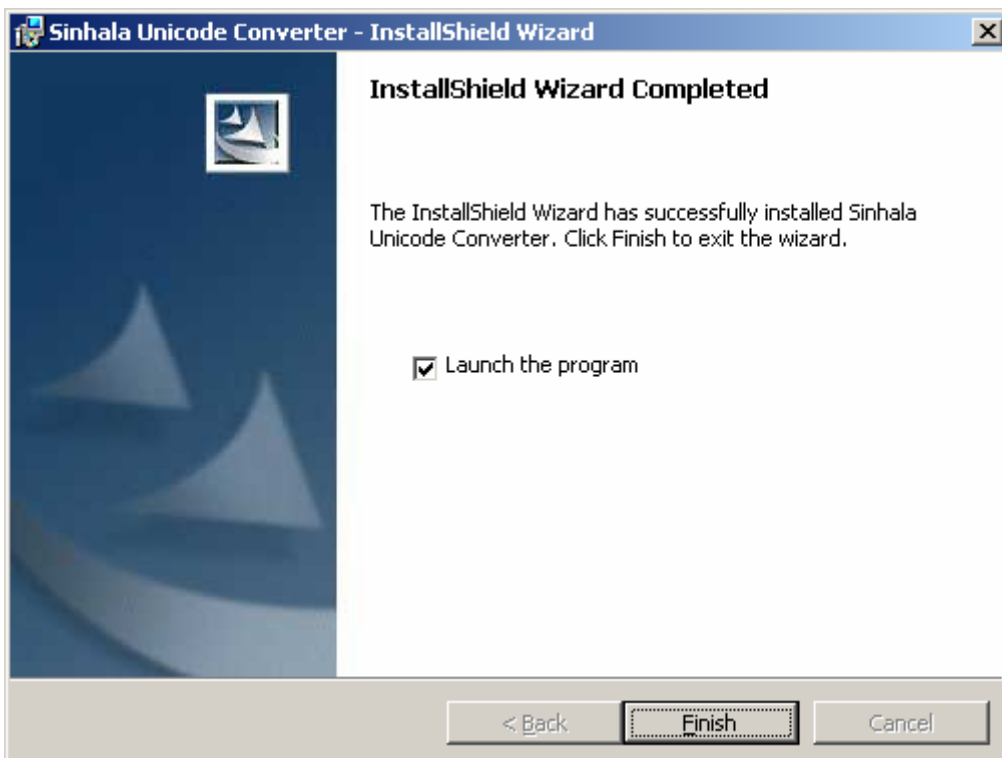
Sinhala Unicode Converter - InstallShield Wizard

InstallShield Wizard Completed

The InstallShield Wizard has successfully installed Sinhala Unicode Converter. Click Finish to exit the wizard.

Launch the program

< Back

Finish

Cancel